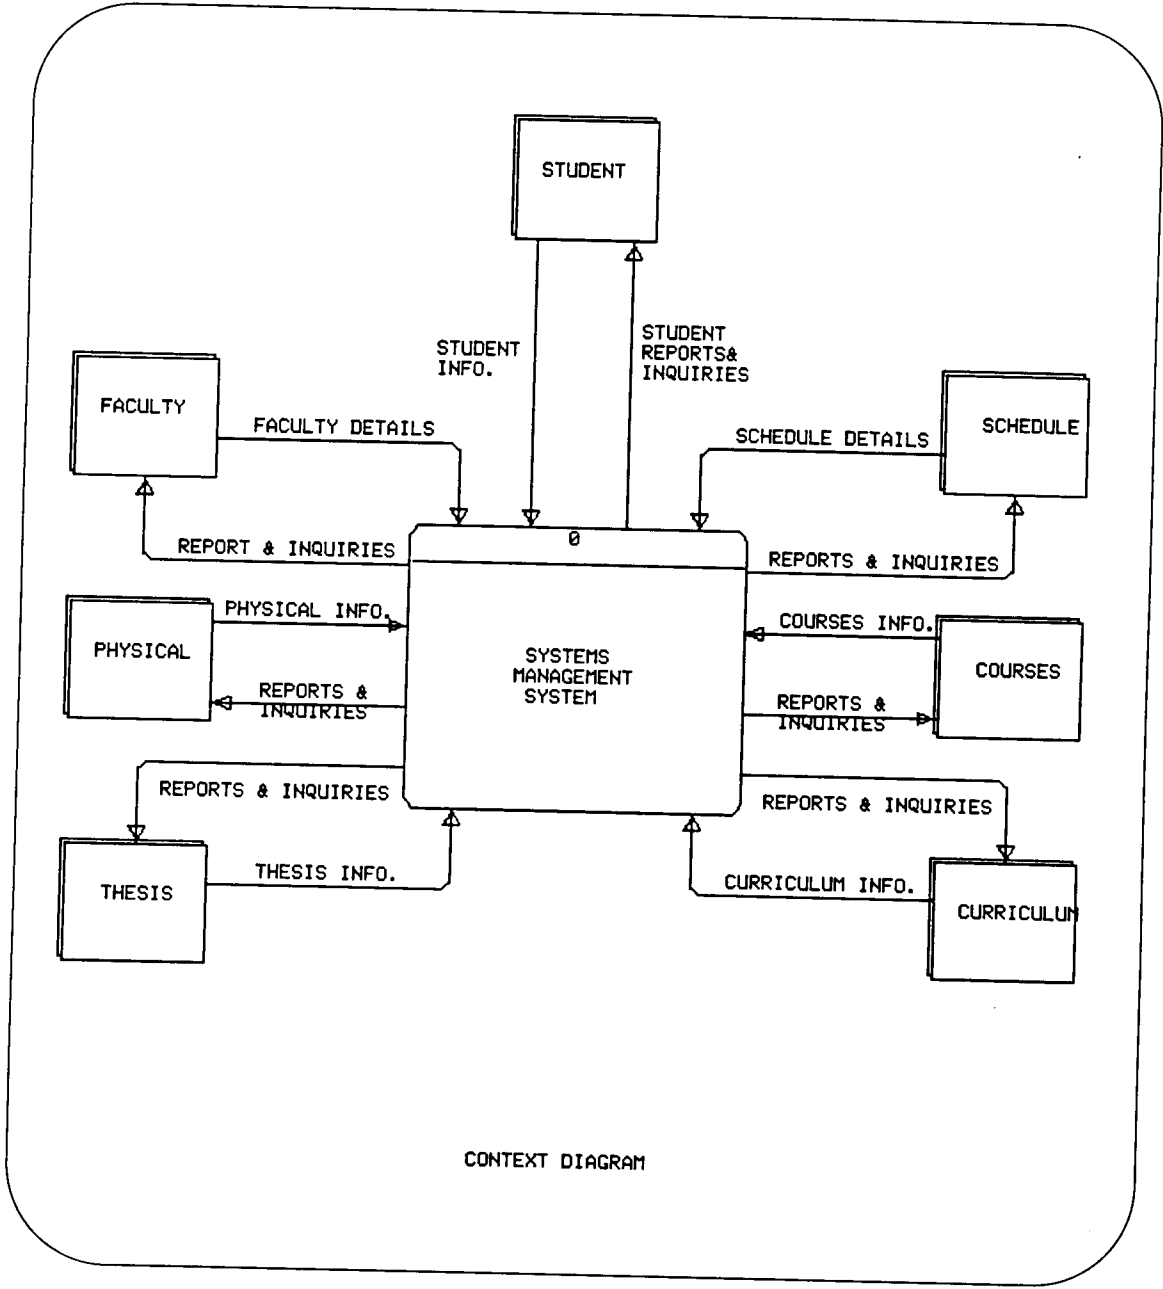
STUDENT

STUDENT INFO.

STUDENT REPORTS& INQUIRIES

FACULTY

FACULTY DETAILS

SCHEDULE DETAILS

SCHEDULE

REPORT & INQUIRIES

0

REPORTS & INQUIRIES

PHYSICAL INFO.

PHYSICAL

REPORTS & INQUIRIES

SYSTEMS MANAGEMENT SYSTEM

COURSES INFO.

COURSES

REPORTS & INQUIRIES

REPORTS & INQUIRIES

REPORTS & INQUIRIES

THESIS

THESIS INFO.

CURRICULUM INFO.

CURRICULUM

CONTEXT DIAGRAM